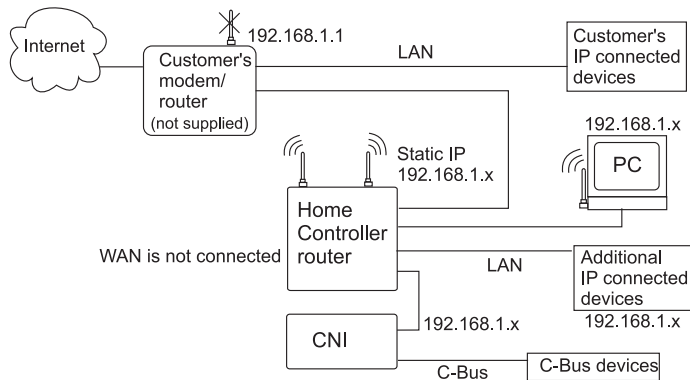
Internet

192.168.1.1

Customer's modem/ router (not supplied)

LAN

Customer's IP connected devices

192.168.1.x

Static IP 192.168.1.x

PC

Home Controller router

WAN is not connected

LAN

Additional IP connected devices

192.168.1.x

192.168.1.x

CNI

C-Bus

C-Bus devices